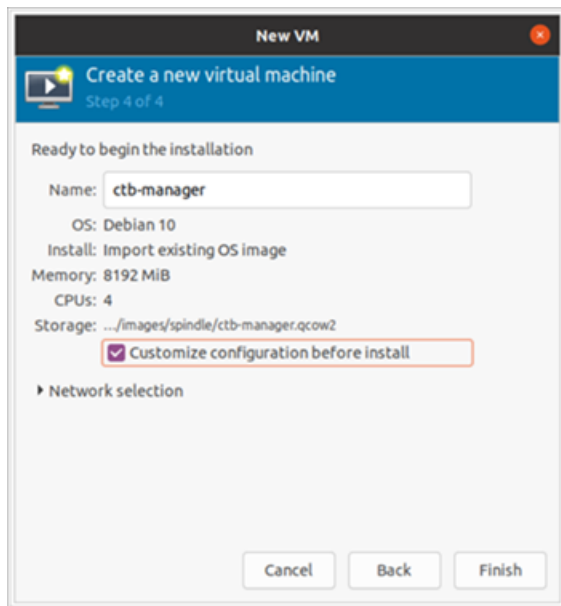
New VM

Create a new virtual machine
Step 4 of 4

Ready to begin the installation

Name: ctb-manager
OS: Debian 10
Install: Import existing OS image
Memory: 8192 MiB
CPUs: 4
Storage: .../images/spindle/ctb-manager.qcow2

Customize configuration before install

Network selection

Cancel
Back
Finish